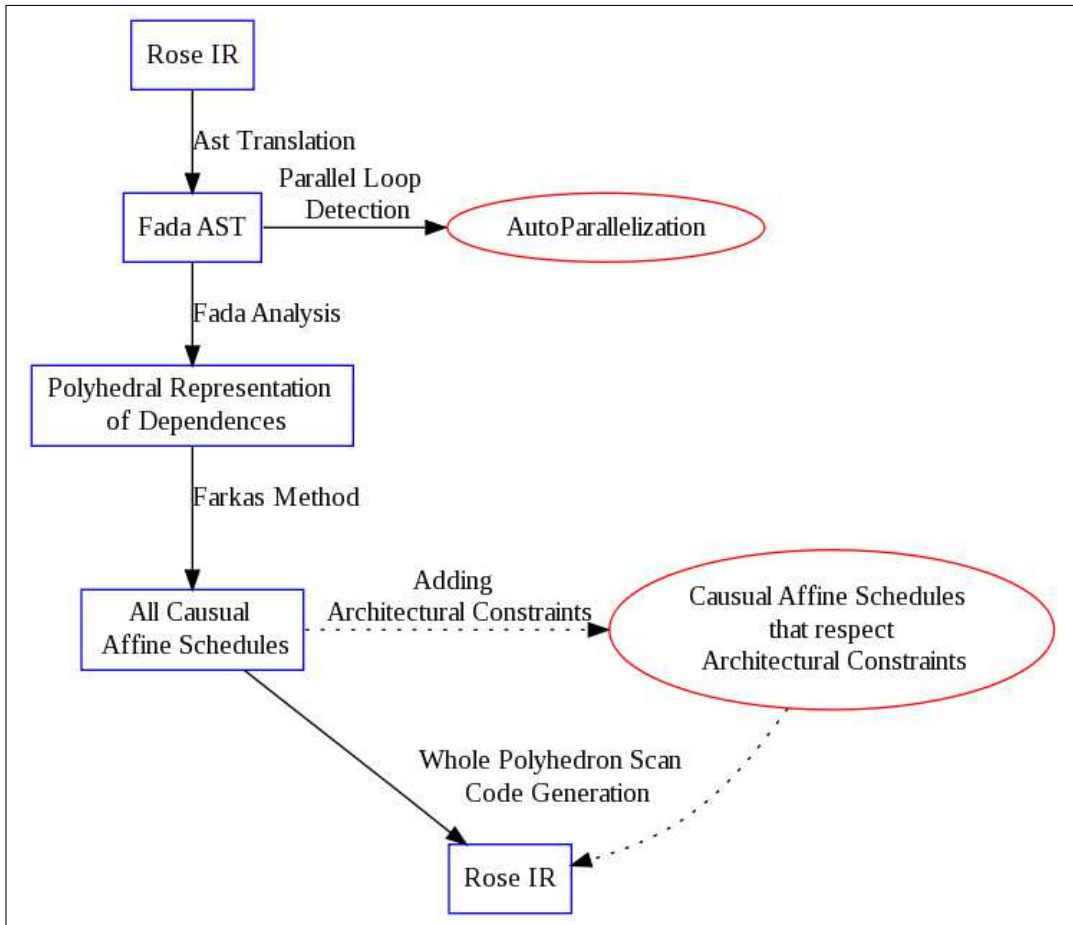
Rose IR

Ast Translation

Fada AST

Parallel Loop Detection

AutoParallelization

Fada Analysis

Polyhedral Representation of Dependences

Farkas Method

All Causual Affine Schedules

Adding Architectural Constraints

Causual Affine Schedules that respect Architectural Constraints

Whole Polyhedron Scan Code Generation

Rose IR